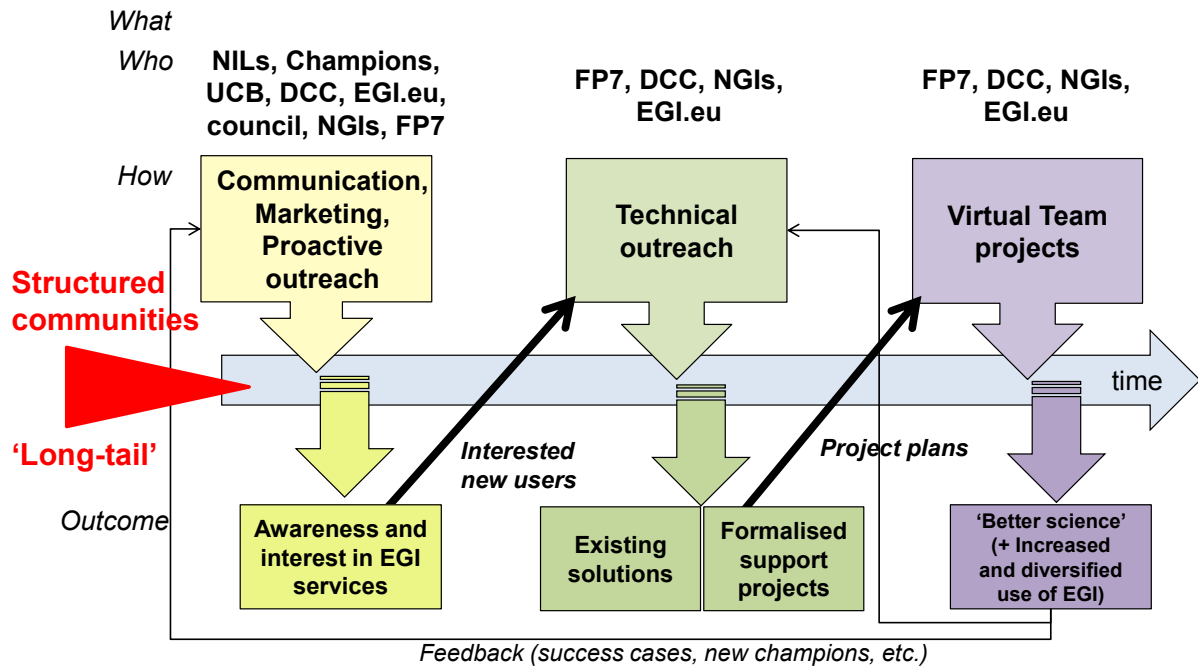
What

Who

How

Outcome

NILs, Champions, UCB, DCC, EGI.eu, council, NGIs, FP7

FP7, DCC, NGIs, EGI.eu

FP7, DCC, NGIs, EGI.eu

Communication, Marketing, Proactive outreach

Technical outreach

Virtual Team projects

Structured communities

'Long-tail'

time

Interested new users

Project plans

Awareness and interest in EGI services

Existing solutions

Formalised support projects

'Better science' (+ Increased and diversified use of EGI)

Feedback (success cases, new champions, etc.)